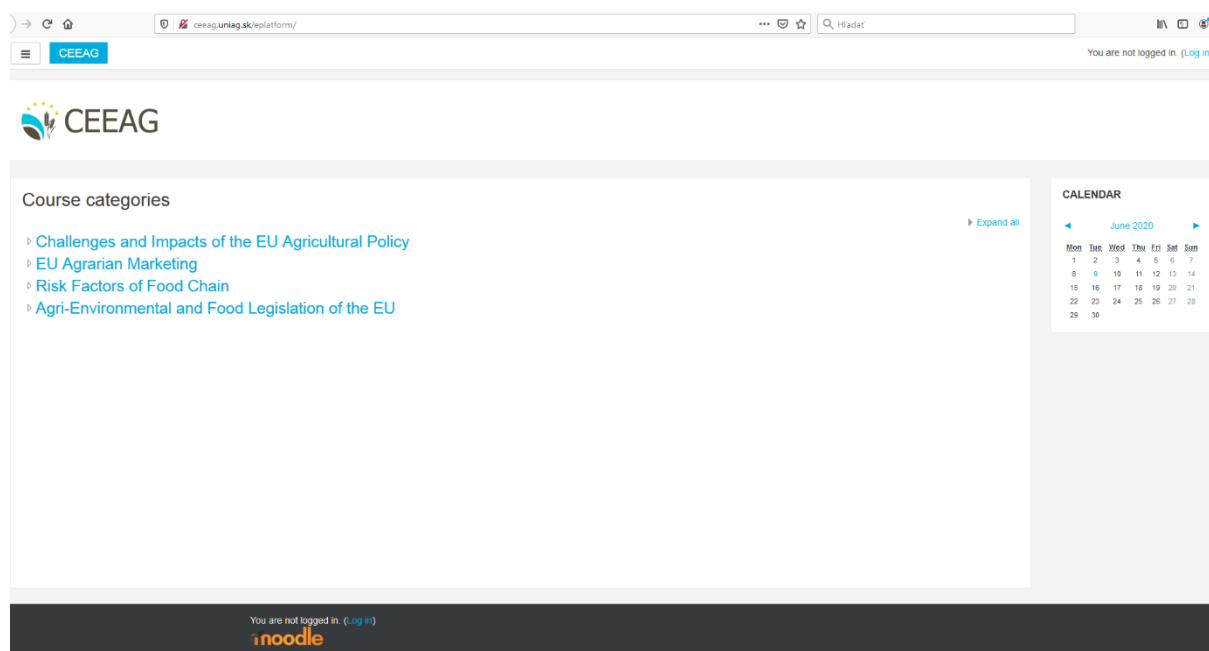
ceeag.uniag.sk/eplatform/

Hľadať

CEEAG

You are not logged in. (Log in

CEEAG

Course categories

Expand all

Challenges and Impacts of the EU Agricultural Policy
EU Agrarian Marketing
Risk Factors of Food Chain
Agri-Environmental and Food Legislation of the EU

CALENDAR

◄ June 2020 ►

| Mon | Tue | Wed | Thu | Fri | Sat | Sun |
|---|---|---|---|---|---|---|
| 1 | 2 | 3 | 4 | 5 | 6 | 7 |
| 8 | 9 | 10 | 11 | 12 | 13 | 14 |
| 15 | 16 | 17 | 18 | 19 | 20 | 21 |
| 22 | 23 | 24 | 25 | 26 | 27 | 28 |
| 29 | 30 | | | | | |

You are not logged in. (Log in)
moodle